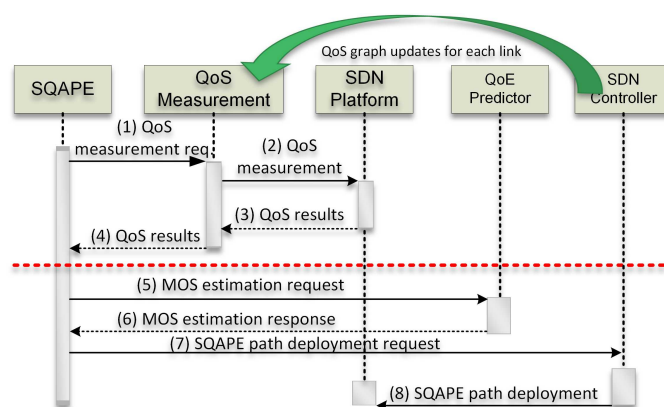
QoS graph updates for each link

SQAPE

QoS Measurement

SDN Platform

QoE Predictor

SDN Controller

(1) QoS measurement req

(2) QoS measurement

(3) QoS results

(4) QoS results

(5) MOS estimation request

(6) MOS estimation response

(7) SQAPE path deployment request

(8) SQAPE path deployment